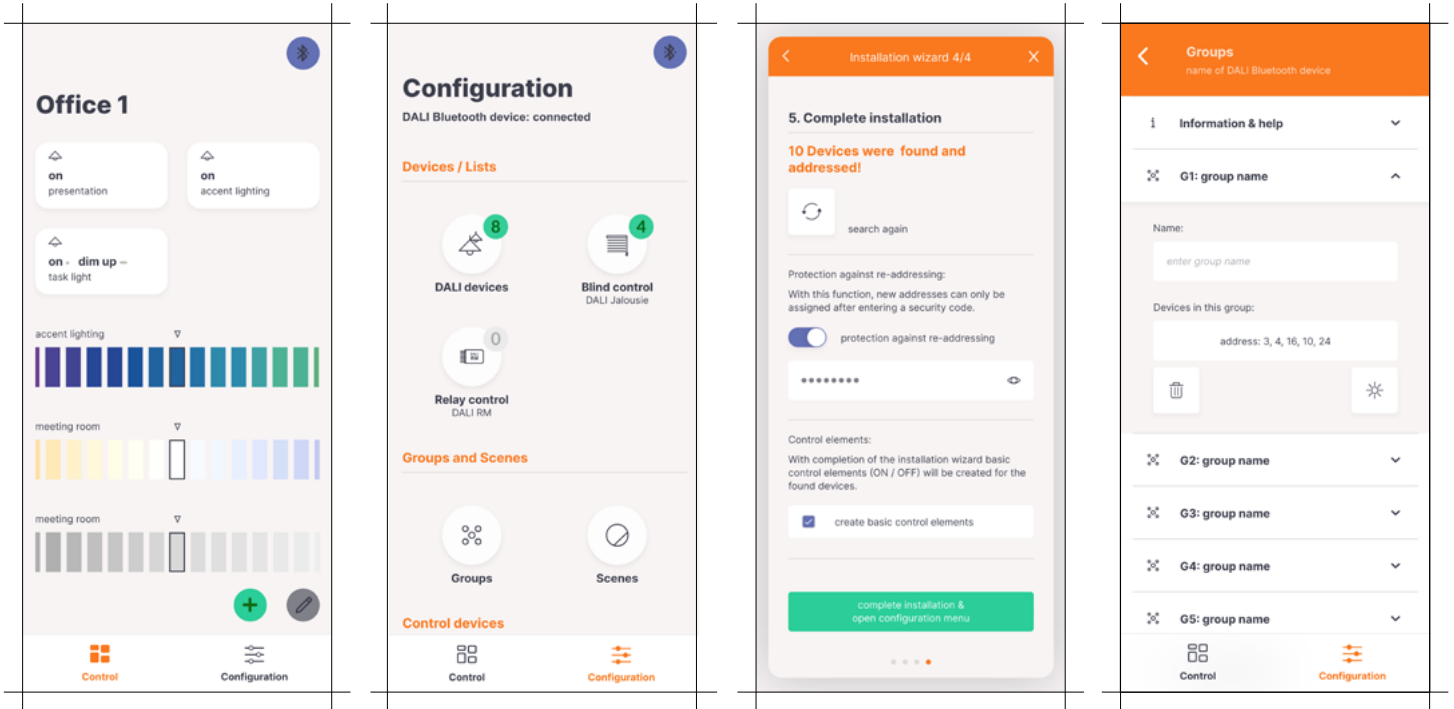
Office 1

on
presentation

on
accent lighting

on - dim up -
task light

accent lighting

meeting room

meeting room

Control

Configuration

Configuration

DALI Bluetooth device: connected

Devices / Lists

8
DALI devices

4
Blind control
DALI Jalousie

0
Relay control
DALI RM

Groups and Scenes

Groups

Scenes

Control devices

Control

Configuration

Installation wizard 4/4

5. Complete installation

10 Devices were found and addressed!

search again

Protection against re-addressing:

With this function, new addresses can only be assigned after entering a security code.

protection against re-addressing

••••••••

Control elements:

With completion of the installation wizard basic control elements (ON / OFF) will be created for the found devices.

create basic control elements

complete installation & open configuration menu

Groups
name of DALI Bluetooth device

Information & help

G1: group name

Name:

enter group name

Devices in this group:

address: 3, 4, 16, 10, 24

G2: group name

G3: group name

G4: group name

G5: group name

Control

Configuration